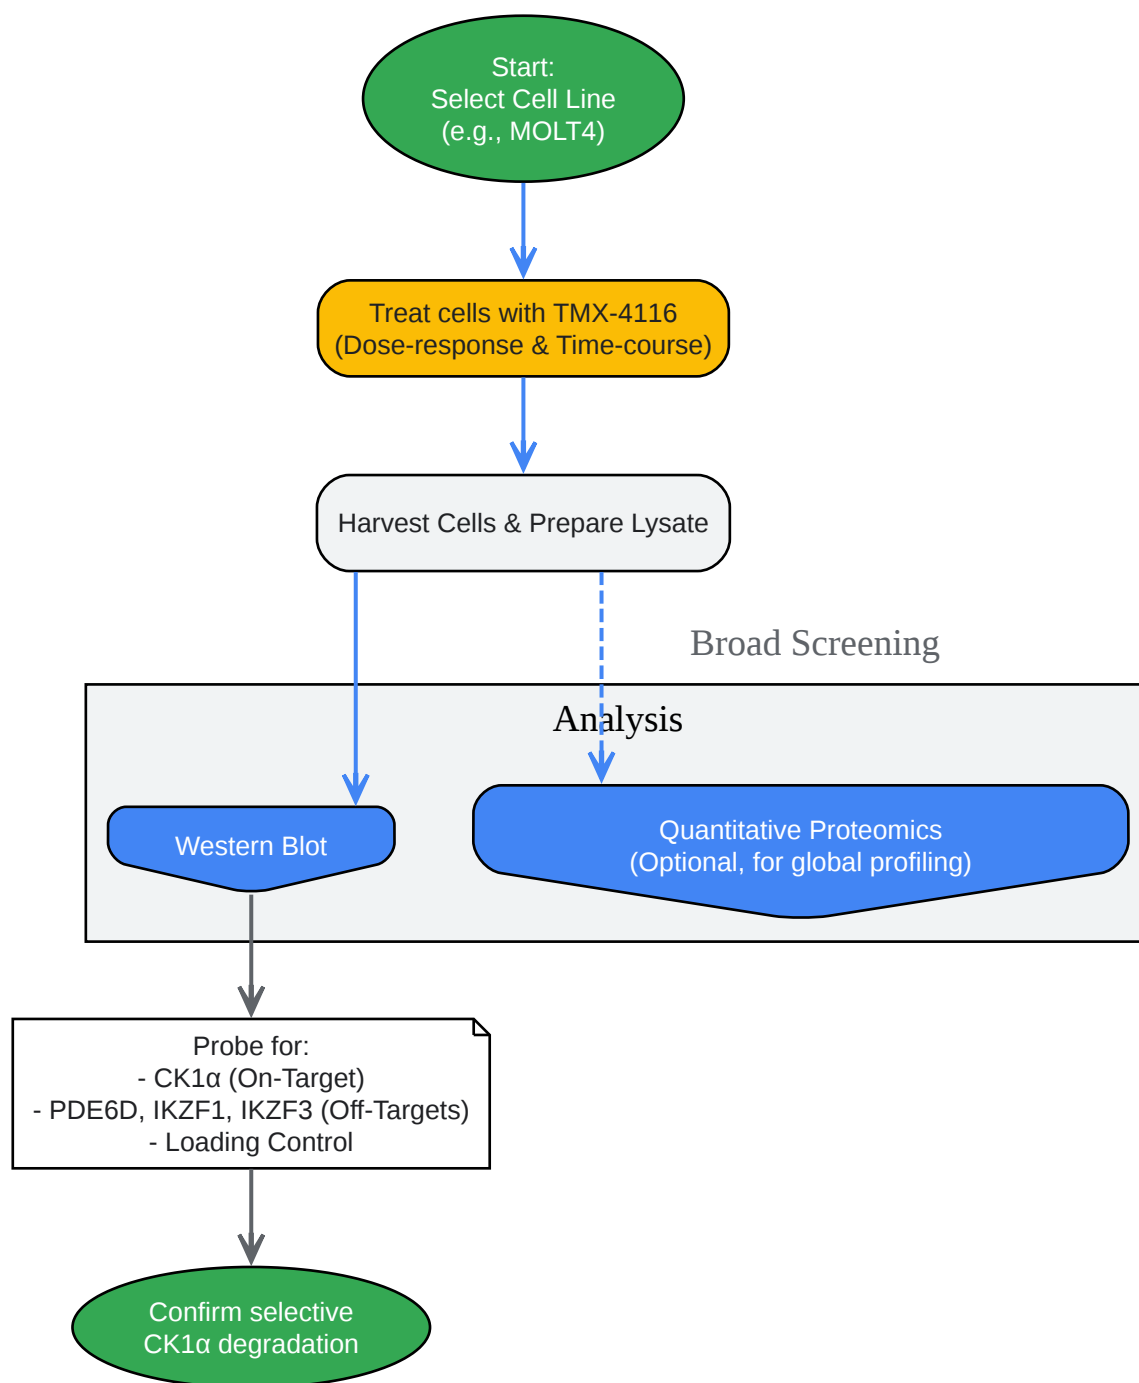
Start:
Select Cell Line
(e.g., MOLT4)

Treat cells with TMX-4116
(Dose-response & Time-course)

Harvest Cells & Prepare Lysate

Broad Screening

Analysis

Western Blot

Quantitative Proteomics
(Optional, for global profiling)

Probe for:
- CK1α (On-Target)
- PDE6D, IKZF1, IKZF3 (Off-Targets)
- Loading Control

Confirm selective
CK1α degradation